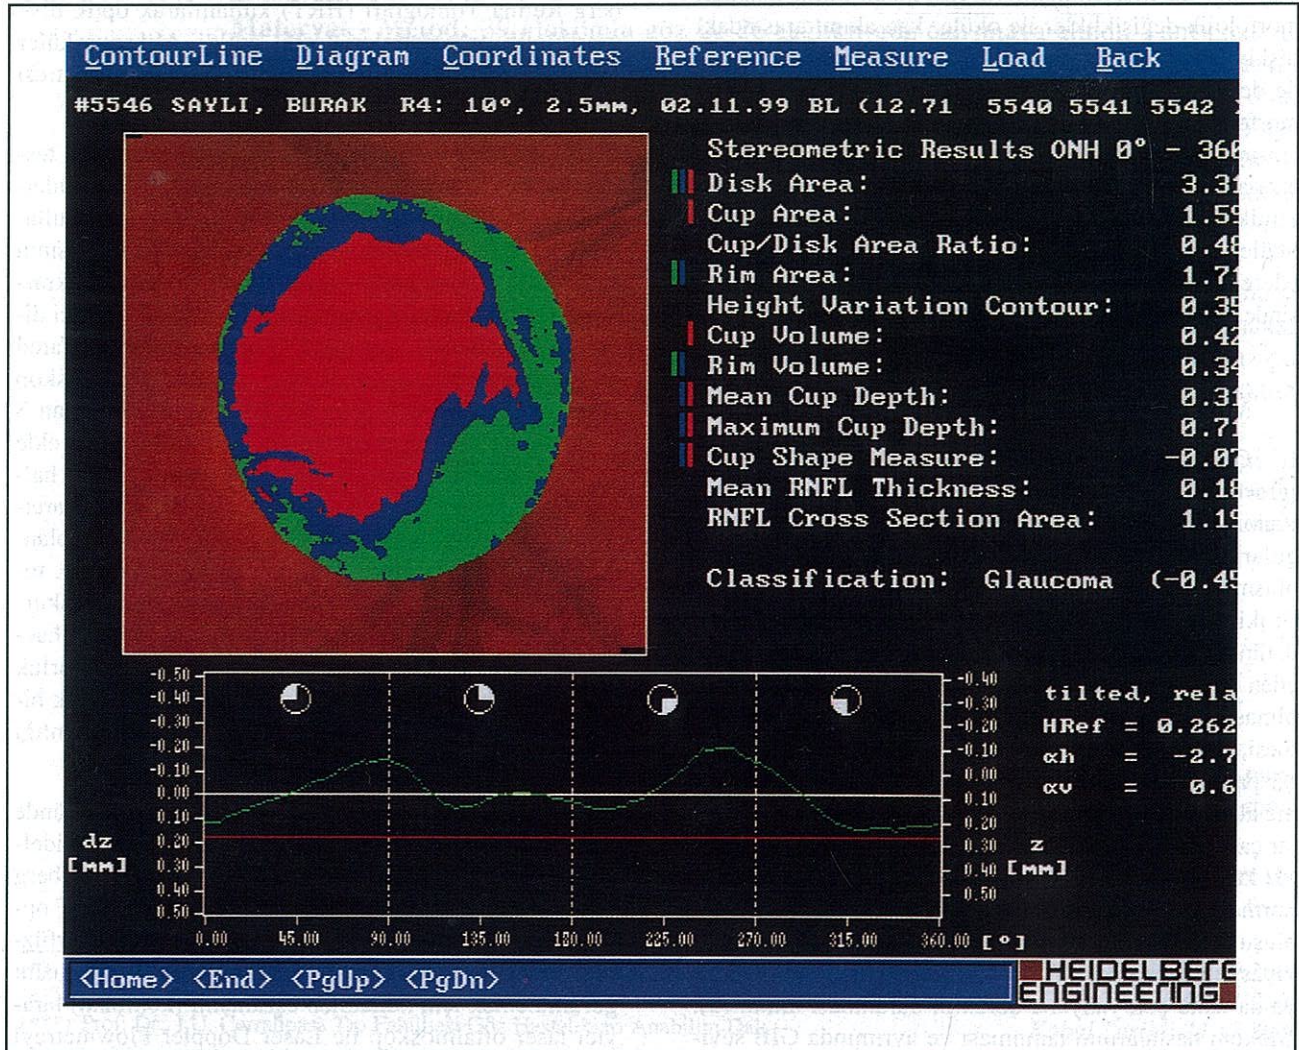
ContourLine Diagram Coordinates Reference Measure Load Back

#5546 SAYLI, BURAK R4: 10°, 2.5mm, 02.11.99 BL (12.71 5540 5541 5542

Stereometric Results ONH 0° - 360
Disk Area: 3.31
Cup Area: 1.59
Cup/Disk Area Ratio: 0.48
Rim Area: 1.71
Height Variation Contour: 0.35
Cup Volume: 0.42
Rim Volume: 0.34
Mean Cup Depth: 0.31
Maximum Cup Depth: 0.71
Cup Shape Measure: -0.07
Mean RNFL Thickness: 0.18
RNFL Cross Section Area: 1.19

Classification: Glaucoma (-0.45

-0.50 -0.40 -0.30 -0.20 -0.10 0.00 0.10 0.20 0.30 0.40 0.50
dz [mm]
-0.40 -0.30 -0.20 -0.10 0.00 0.10 0.20 0.30 0.40 0.50
z [mm]
0.00 45.00 90.00 135.00 180.00 225.00 270.00 315.00 360.00 [°]

tilted, rela
HRef = 0.262
αh = -2.7
αv = 0.6

<Home> <End> <PgUp> <PgDn>

HEIDELBERG ENGINEERING